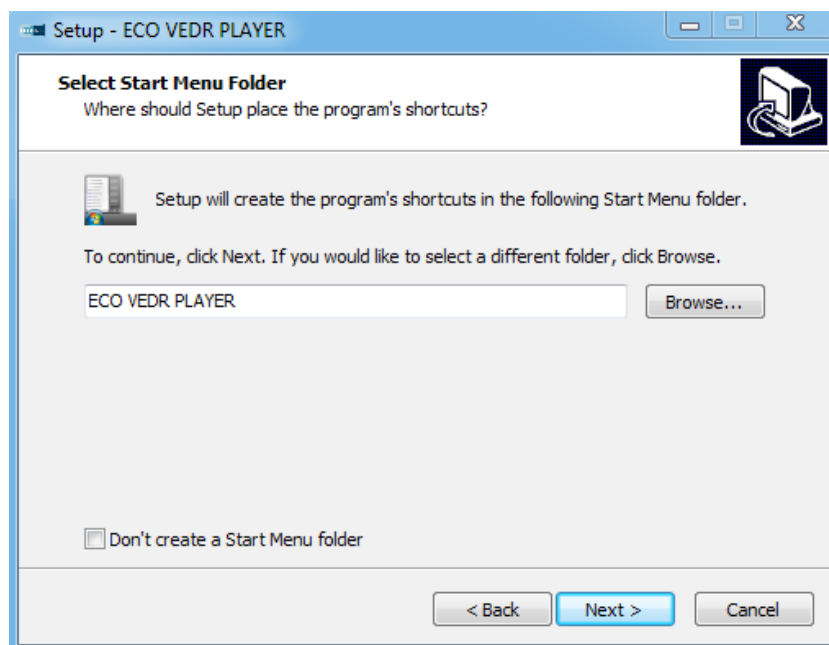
Setup - ECO VEDR PLAYER

Select Start Menu Folder
Where should Setup place the program's shortcuts?

Setup will create the program's shortcuts in the following Start Menu folder.

To continue, click Next. If you would like to select a different folder, click Browse.

ECO VEDR PLAYER

Browse...

Don't create a Start Menu folder

< Back

Next >

Cancel